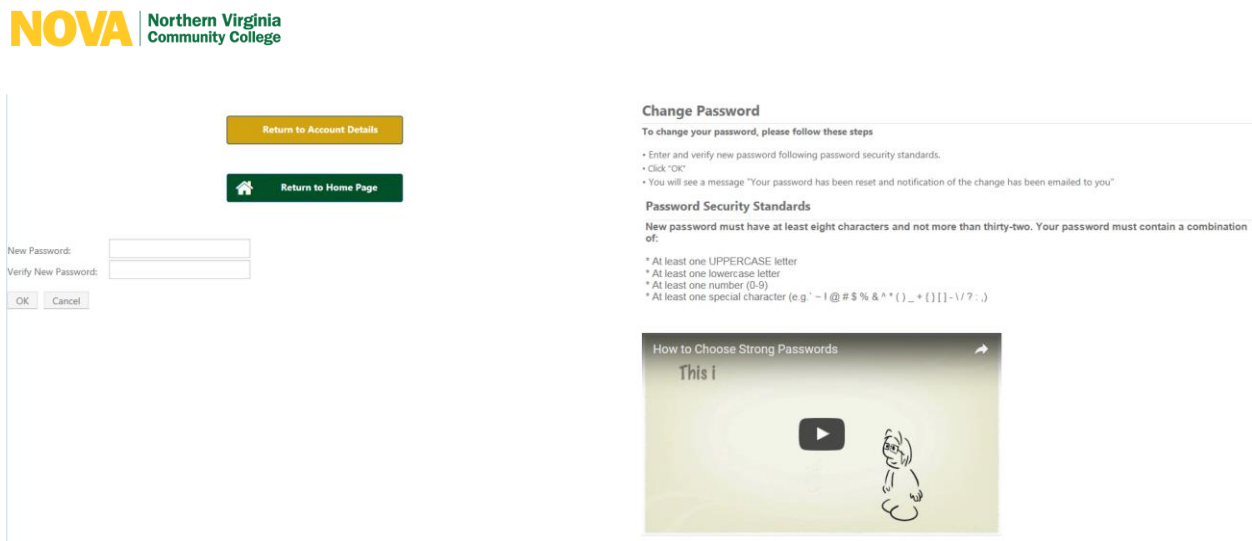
NOVA Northern Virginia Community College

Return to Account Details

Return to Home Page

New Password:
Verify New Password:

OK Cancel

Change Password

To change your password, please follow these steps

• Enter and verify new password following password security standards.
• Click "OK"
• You will see a message "Your password has been reset and notification of the change has been emailed to you"

Password Security Standards

New password must have at least eight characters and not more than thirty-two. Your password must contain a combination of:

* At least one UPPERCASE letter
* At least one lowercase letter
* At least one number (0-9)
* At least one special character (e.g.` ~ ! @ # $ % & ^ * ( ) _ + { } [ ] - \ / ? : ,)

How to Choose Strong Passwords

This i